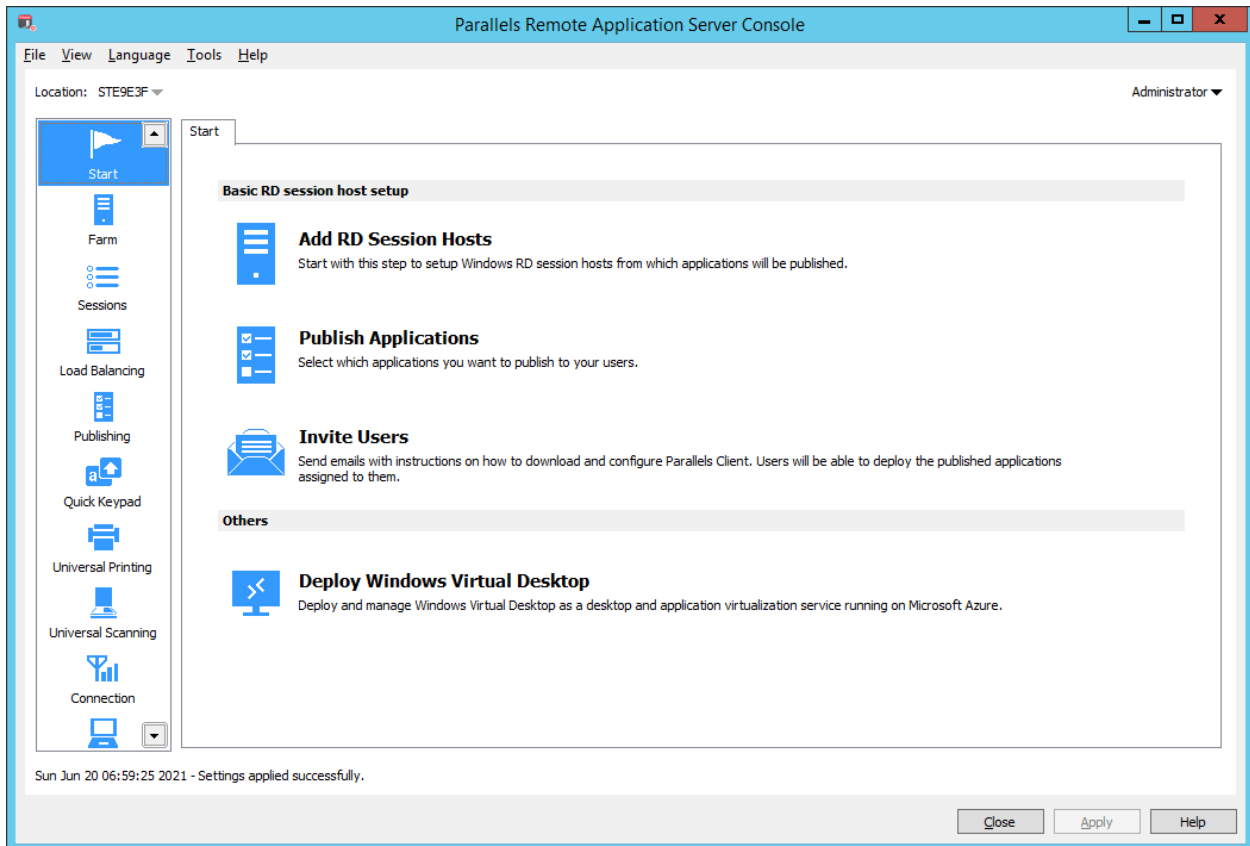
Parallels Remote Application Server Console

File View Language Tools Help

Location: STE9E3F

Administrator

Start

Farm

Sessions

Load Balancing

Publishing

Quick Keypad

Universal Printing

Universal Scanning

Connection

Start

Basic RD session host setup

Add RD Session Hosts
Start with this step to setup Windows RD session hosts from which applications will be published.

Publish Applications
Select which applications you want to publish to your users.

Invite Users
Send emails with instructions on how to download and configure Parallels Client. Users will be able to deploy the published applications assigned to them.

Others

Deploy Windows Virtual Desktop
Deploy and manage Windows Virtual Desktop as a desktop and application virtualization service running on Microsoft Azure.

Sun Jun 20 06:59:25 2021 - Settings applied successfully.

Close Apply Help